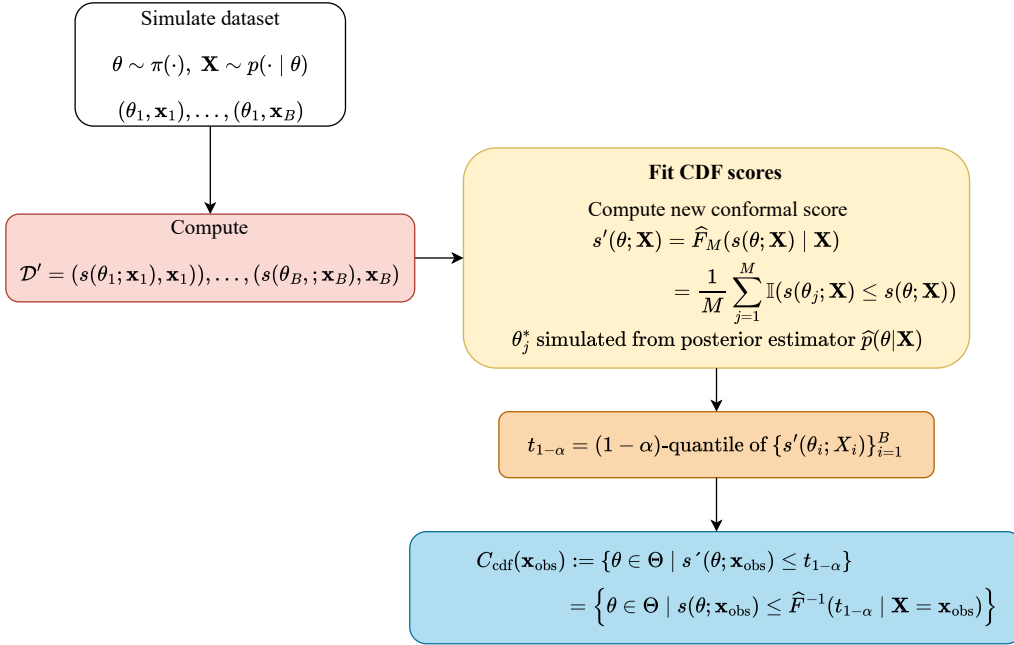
Simulate dataset

$\theta \sim \pi(\cdot),\ \mathbf{X} \sim p(\cdot \mid \theta)$

$(\theta_1, \mathbf{x}_1), \ldots, (\theta_1, \mathbf{x}_B)$

Compute

$\mathcal{D}' = (s(\theta_1; \mathbf{x}_1), \mathbf{x}_1)), \ldots, (s(\theta_B, ; \mathbf{x}_B), \mathbf{x}_B)$

Fit CDF scores

Compute new conformal score

$s'(\theta; \mathbf{X}) = \widehat{F}_M(s(\theta; \mathbf{X}) \mid \mathbf{X})$

$= \frac{1}{M} \sum_{j=1}^{M} \mathbb{I}(s(\theta_j; \mathbf{X}) \leq s(\theta; \mathbf{X}))$

$\theta_j^*$ simulated from posterior estimator $\widehat{p}(\theta|\mathbf{X})$

$t_{1-\alpha} = (1-\alpha)$-quantile of $\{s'(\theta_i; X_i)\}_{i=1}^{B}$

$C_{\text{cdf}}(\mathbf{x}_{\text{obs}}) := \{\theta \in \Theta \mid s\,'(\theta; \mathbf{x}_{\text{obs}}) \leq t_{1-\alpha}\}$

$= \left\{\theta \in \Theta \mid s(\theta; \mathbf{x}_{\text{obs}}) \leq \widehat{F}^{-1}(t_{1-\alpha} \mid \mathbf{X} = \mathbf{x}_{\text{obs}})\right\}$